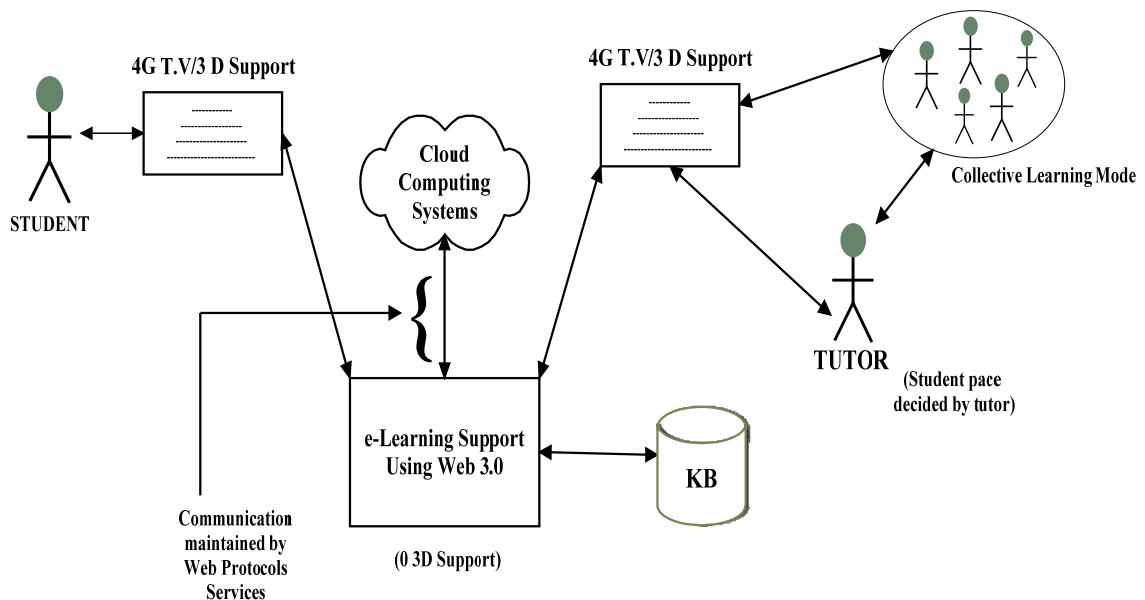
4G T.V/3 D Support

STUDENT

Cloud Computing Systems

4G T.V/3 D Support

Collective Learning Mode

TUTOR

(Student pace decided by tutor)

e-Learning Support Using Web 3.0

KB

Communication maintained by Web Protocols Services

(0 3D Support)